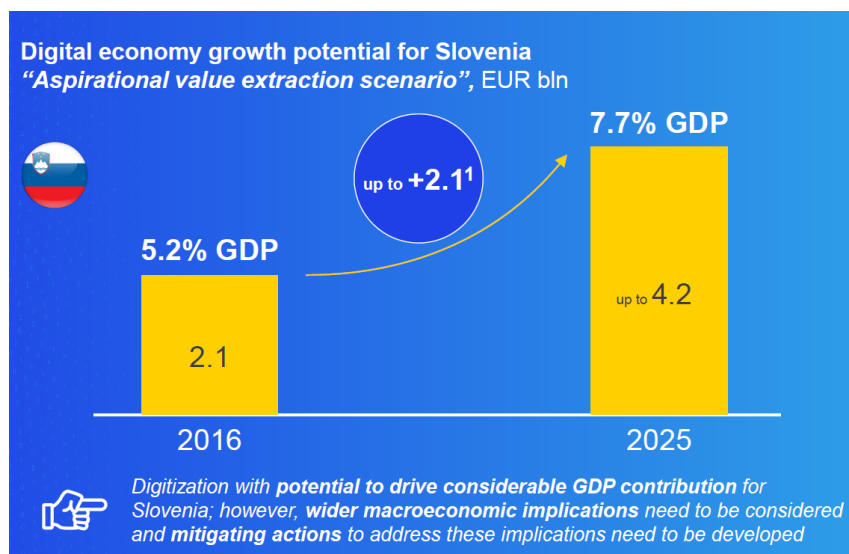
Digital economy growth potential for Slovenia
*“Aspirational value extraction scenario”*, EUR bln

up to +2.1$^1$

7.7% GDP

5.2% GDP

2.1

up to 4.2

2016

2025

*Digitization with **potential to drive considerable GDP contribution** for Slovenia; however, **wider macroeconomic implications** need to be considered and **mitigating actions** to address these implications need to be developed*